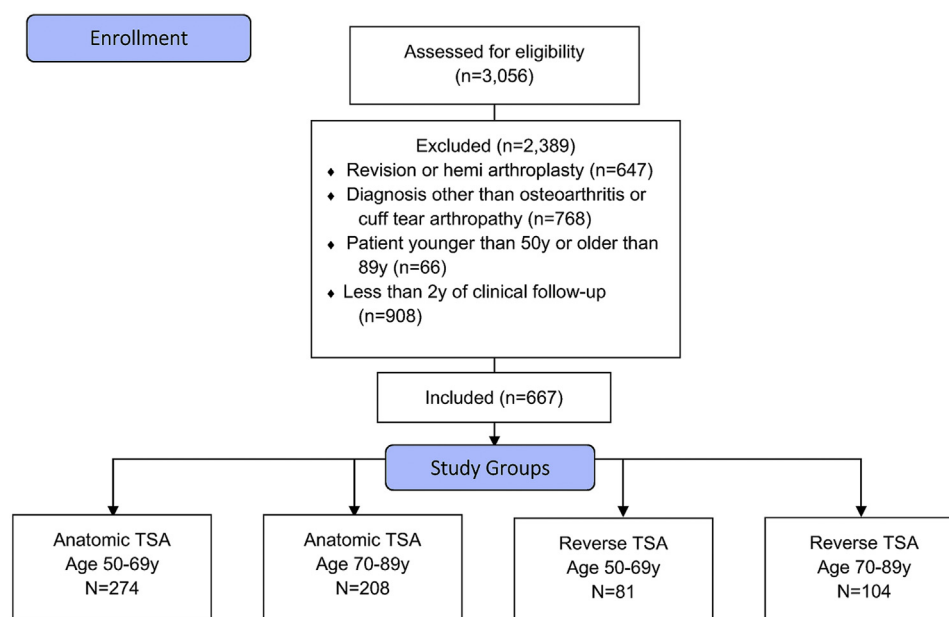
Enrollment

Assessed for eligibility (n=3,056)

Excluded (n=2,389)
♦ Revision or hemi arthroplasty (n=647)
♦ Diagnosis other than osteoarthritis or cuff tear arthropathy (n=768)
♦ Patient younger than 50y or older than 89y (n=66)
♦ Less than 2y of clinical follow-up (n=908)

Included (n=667)

Study Groups

Anatomic TSA
Age 50-69y
N=274

Anatomic TSA
Age 70-89y
N=208

Reverse TSA
Age 50-69y
N=81

Reverse TSA
Age 70-89y
N=104